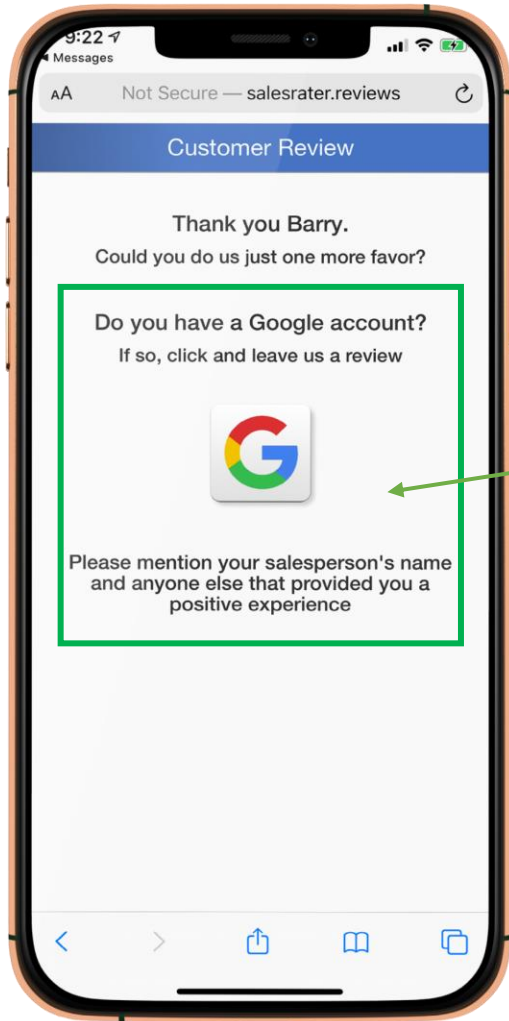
9:22
◀ Messages

AA Not Secure — salesrater.reviews

Customer Review

Thank you Barry.
Could you do us just one more favor?

Do you have a Google account?
If so, click and leave us a review

G

Please mention your salesperson's name and anyone else that provided you a positive experience